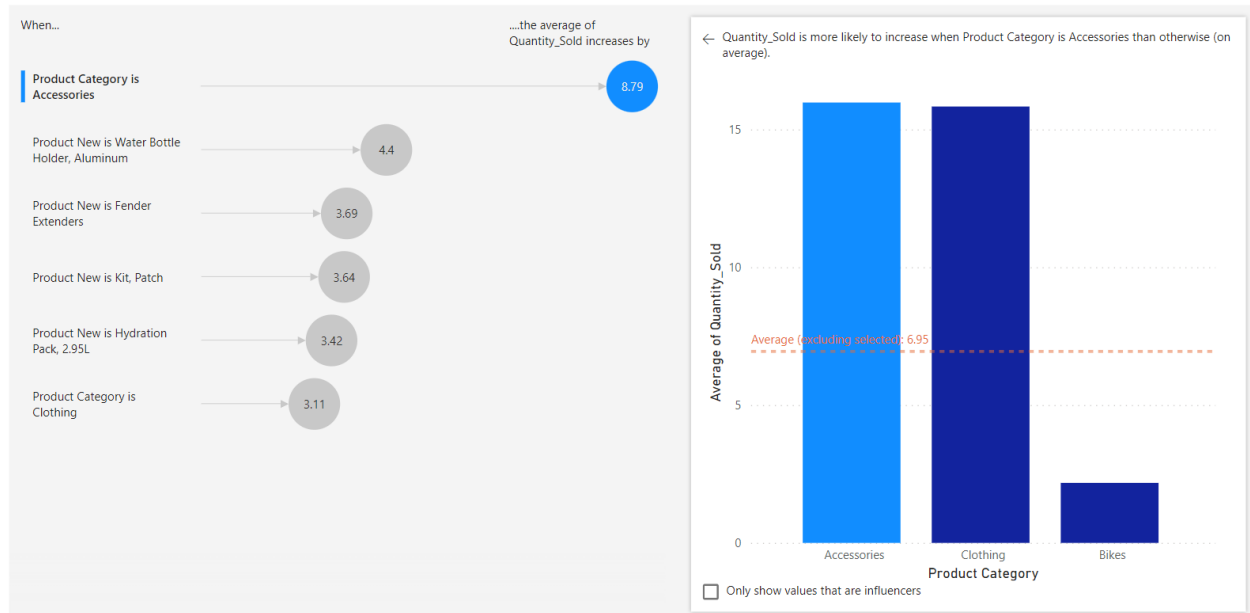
When...

....the average of Quantity_Sold increases by

Product Category is Accessories

8.79

Product New is Water Bottle Holder, Aluminum

4.4

Product New is Fender Extenders

3.69

Product New is Kit, Patch

3.64

Product New is Hydration Pack, 2.95L

3.42

Product Category is Clothing

3.11

← Quantity_Sold is more likely to increase when Product Category is Accessories than otherwise (on average).

15

10

5

0

Average of Quantity_Sold

Average (excluding selected): 6.95

Accessories

Clothing

Bikes

Product Category

Only show values that are influencers